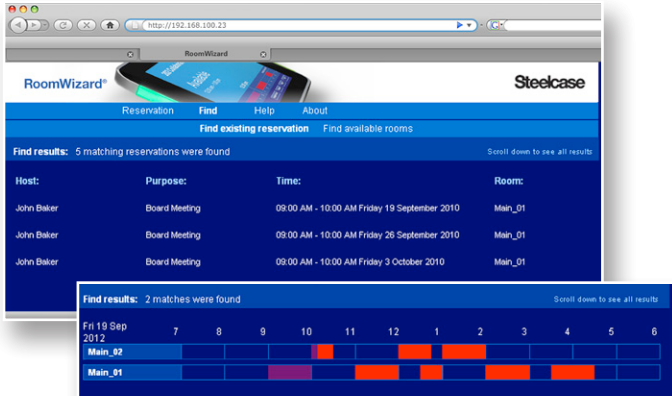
http://192.168.100.23

RoomWizard

RoomWizard®

Steelcase

Reservation Find Help About

Find existing reservation Find available rooms

Find results: 5 matching reservations were found

Scroll down to see all results

| Host: | Purpose: | Time: | Room: |
|---|---|---|---|
| John Baker | Board Meeting | 09:00 AM - 10:00 AM Friday 19 September 2010 | Main_01 |
| John Baker | Board Meeting | 09:00 AM - 10:00 AM Friday 26 September 2010 | Main_01 |
| John Baker | Board Meeting | 09:00 AM - 10:00 AM Friday 3 October 2010 | Main_01 |

Find results: 2 matches were found

Scroll down to see all results

Fri 19 Sep 2012 7 8 9 10 11 12 1 2 3 4 5 6

Main_02

Main_01